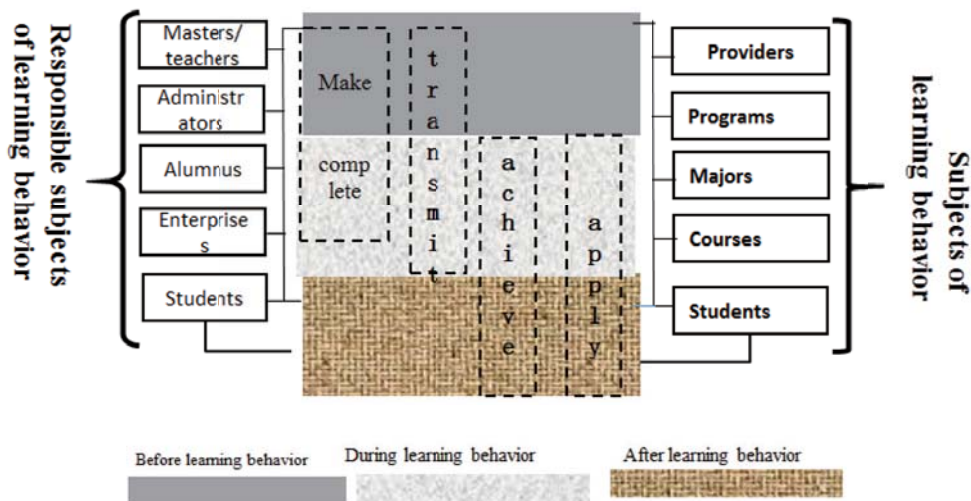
Responsible subjects of learning behavior

Masters/teachers

Administrators

Alumnus

Enterprises

Students

Make

complete

transmit

achieve

apply

Providers

Programs

Majors

Courses

Students

Subjects of learning behavior

Before learning behavior

During learning behavior

After learning behavior